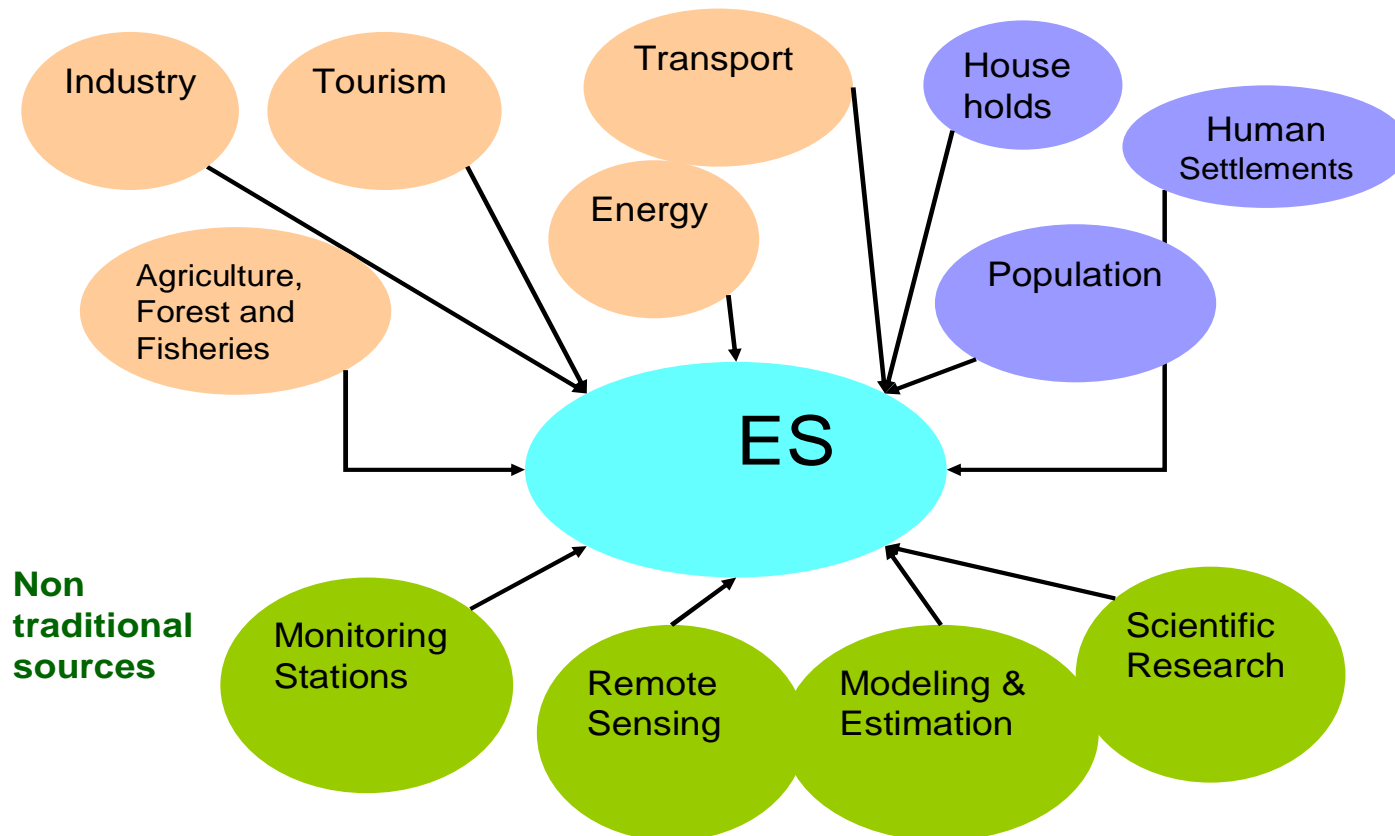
Industry

Tourism

Transport

House holds

Human Settlements

Energy

Agriculture, Forest and Fisheries

Population

ES

Non traditional sources

Monitoring Stations

Remote Sensing

Modeling & Estimation

Scientific Research